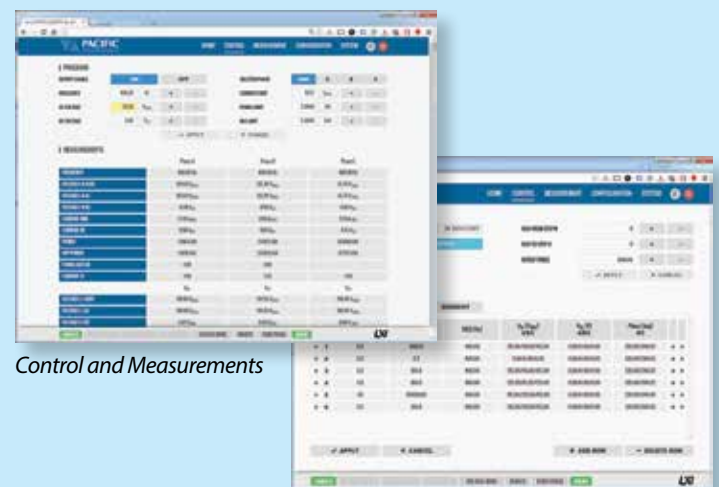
PACIFIC

HOME CONTROL MEASUREMENT CONFIGURATION SYSTEM

1 PROGRAM

OUTPUT STATE ON OFF

2 MEASUREMENTS

Phase A Phase B Phase C

APPLY CANCEL

LXI

Control and Measurements

HOME CONTROL MEASUREMENT CONFIGURATION SYSTEM

APPLY CANCEL

APPLY CANCEL ADD ROW DELETE ROW

LXI